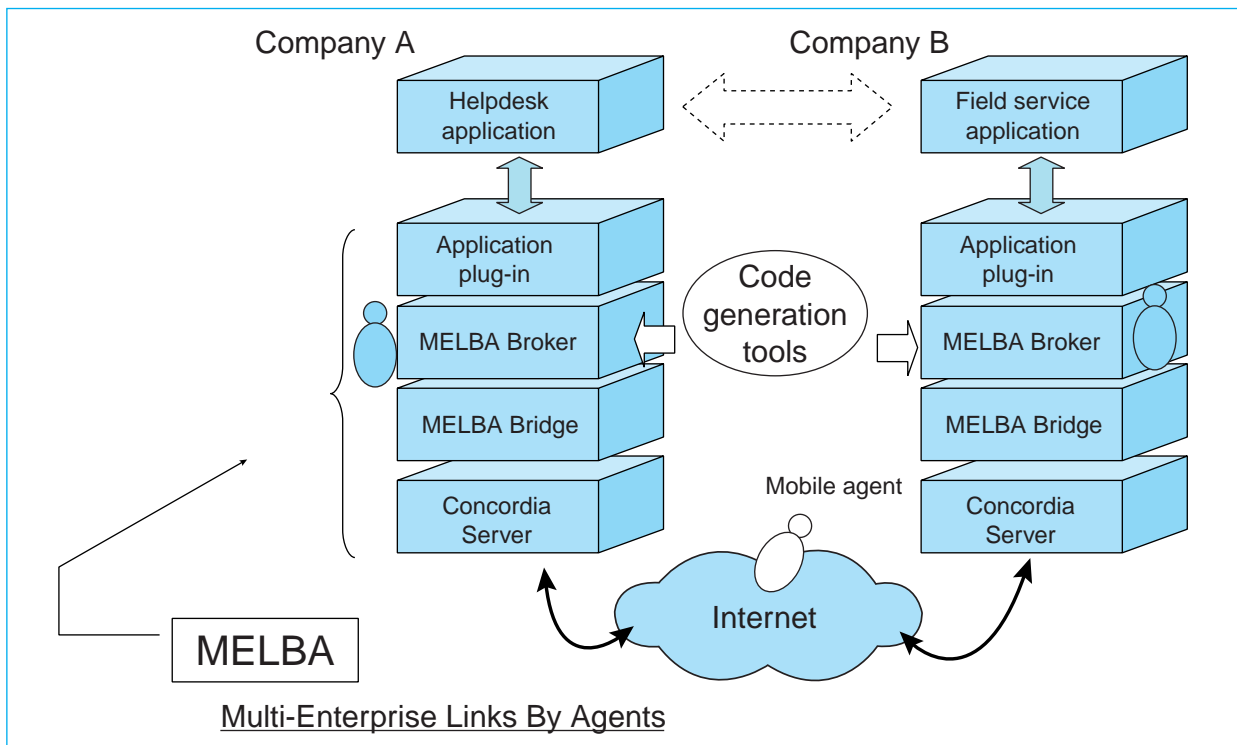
Company A

Company B

Helpdesk application

Field service application

Application plug-in

MELBA Broker

MELBA Bridge

Concordia Server

Code generation tools

Application plug-in

MELBA Broker

MELBA Bridge

Mobile agent

Concordia Server

Internet

MELBA

Multi-Enterprise Links By Agents